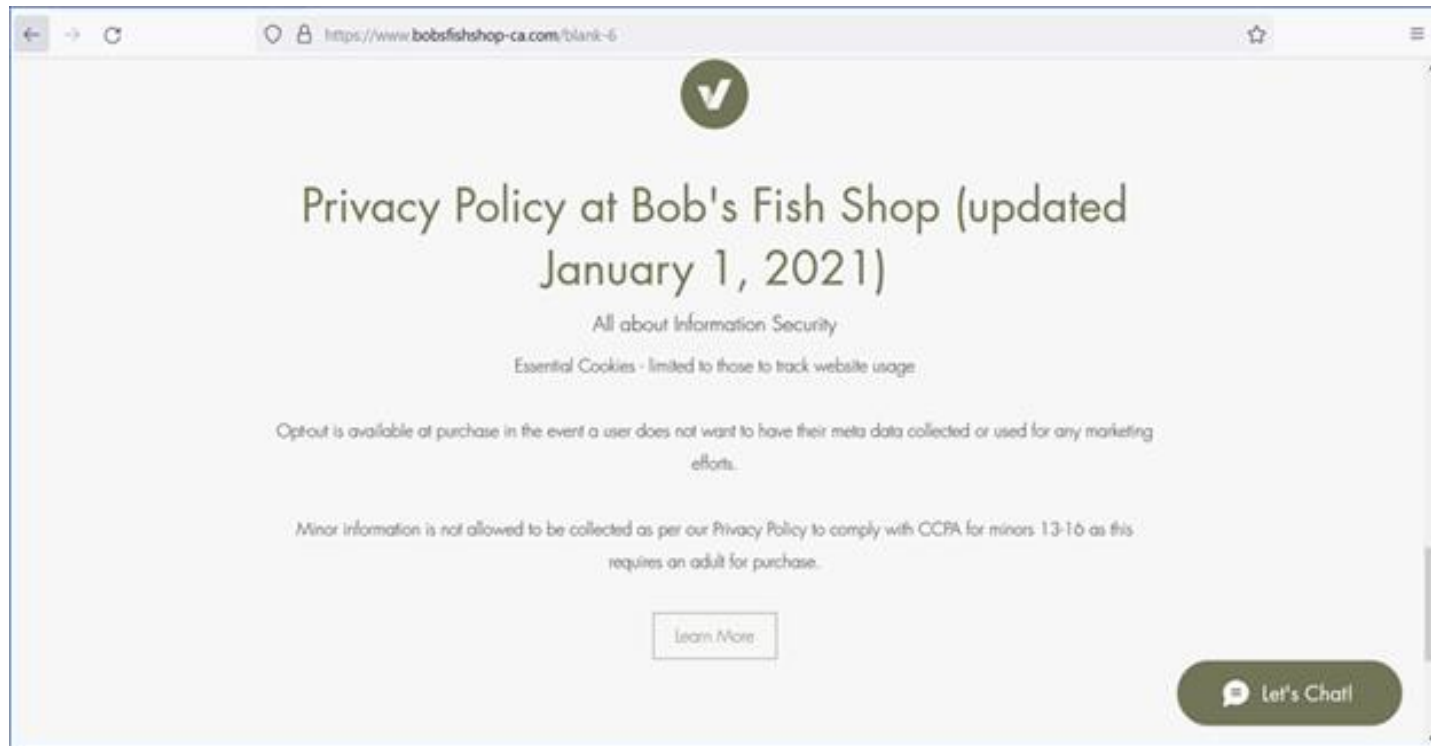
https://www.bobsfishshop-ca.com/blank-6

Privacy Policy at Bob's Fish Shop (updated January 1, 2021)

All about Information Security

Essential Cookies - limited to those to track website usage

Optout is available at purchase in the event a user does not want to have their meta data collected or used for any marketing efforts.

Minor information is not allowed to be collected as per our Privacy Policy to comply with CCPA for minors 13-16 as this requires an adult for purchase.

Learn More

Let's Chat!